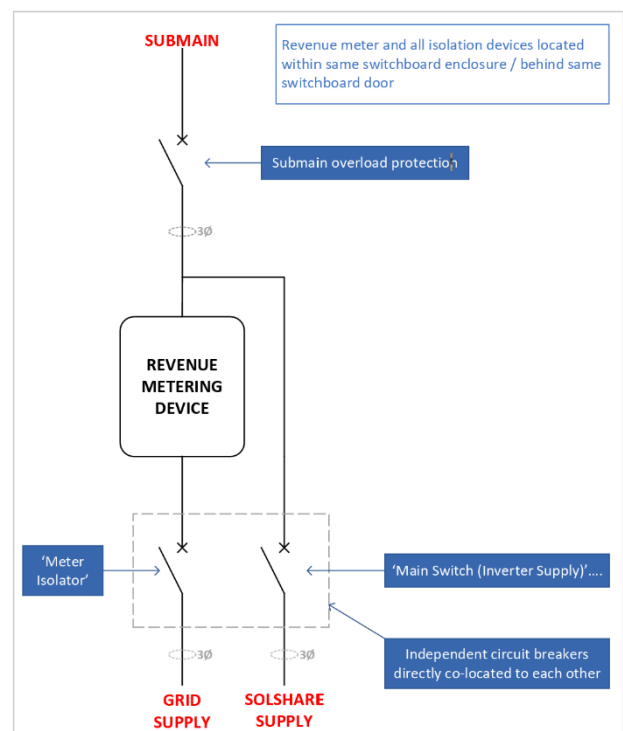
SUBMAIN

Revenue meter and all isolation devices located within same switchboard enclosure / behind same switchboard door

Submain overload protection

3Ø

REVENUE METERING DEVICE

'Meter Isolator'

'Main Switch (Inverter Supply)'....

Independent circuit breakers directly co-located to each other

3Ø

3Ø

GRID SUPPLY

SOLSHARE SUPPLY